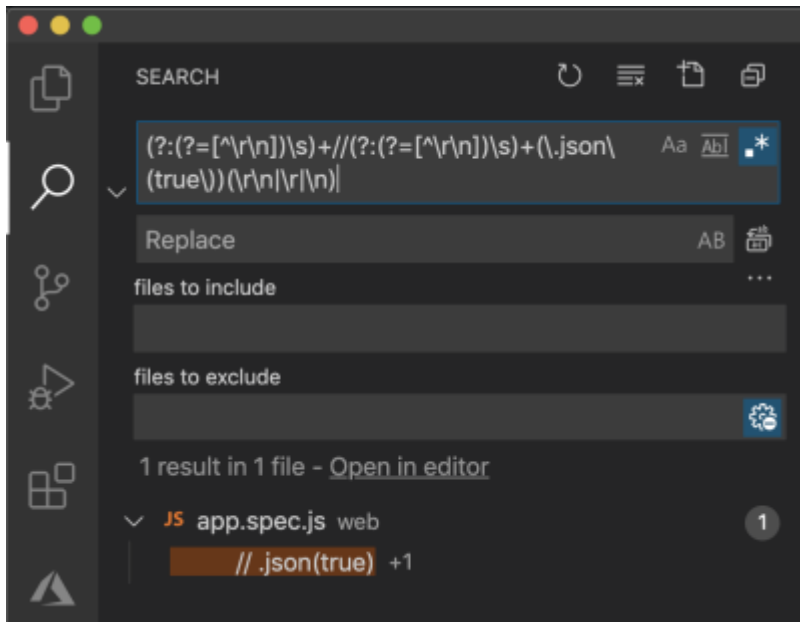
SEARCH

(?:(?=[^\r\n])\s)+//(?:(?=[^\r\n])\s)+(\.json\(true\))(\r\n|\r|\n)

Aa Abl .*

Replace

AB

files to include

files to exclude

1 result in 1 file - Open in editor

JS app.spec.js web

1

// .json(true) +1